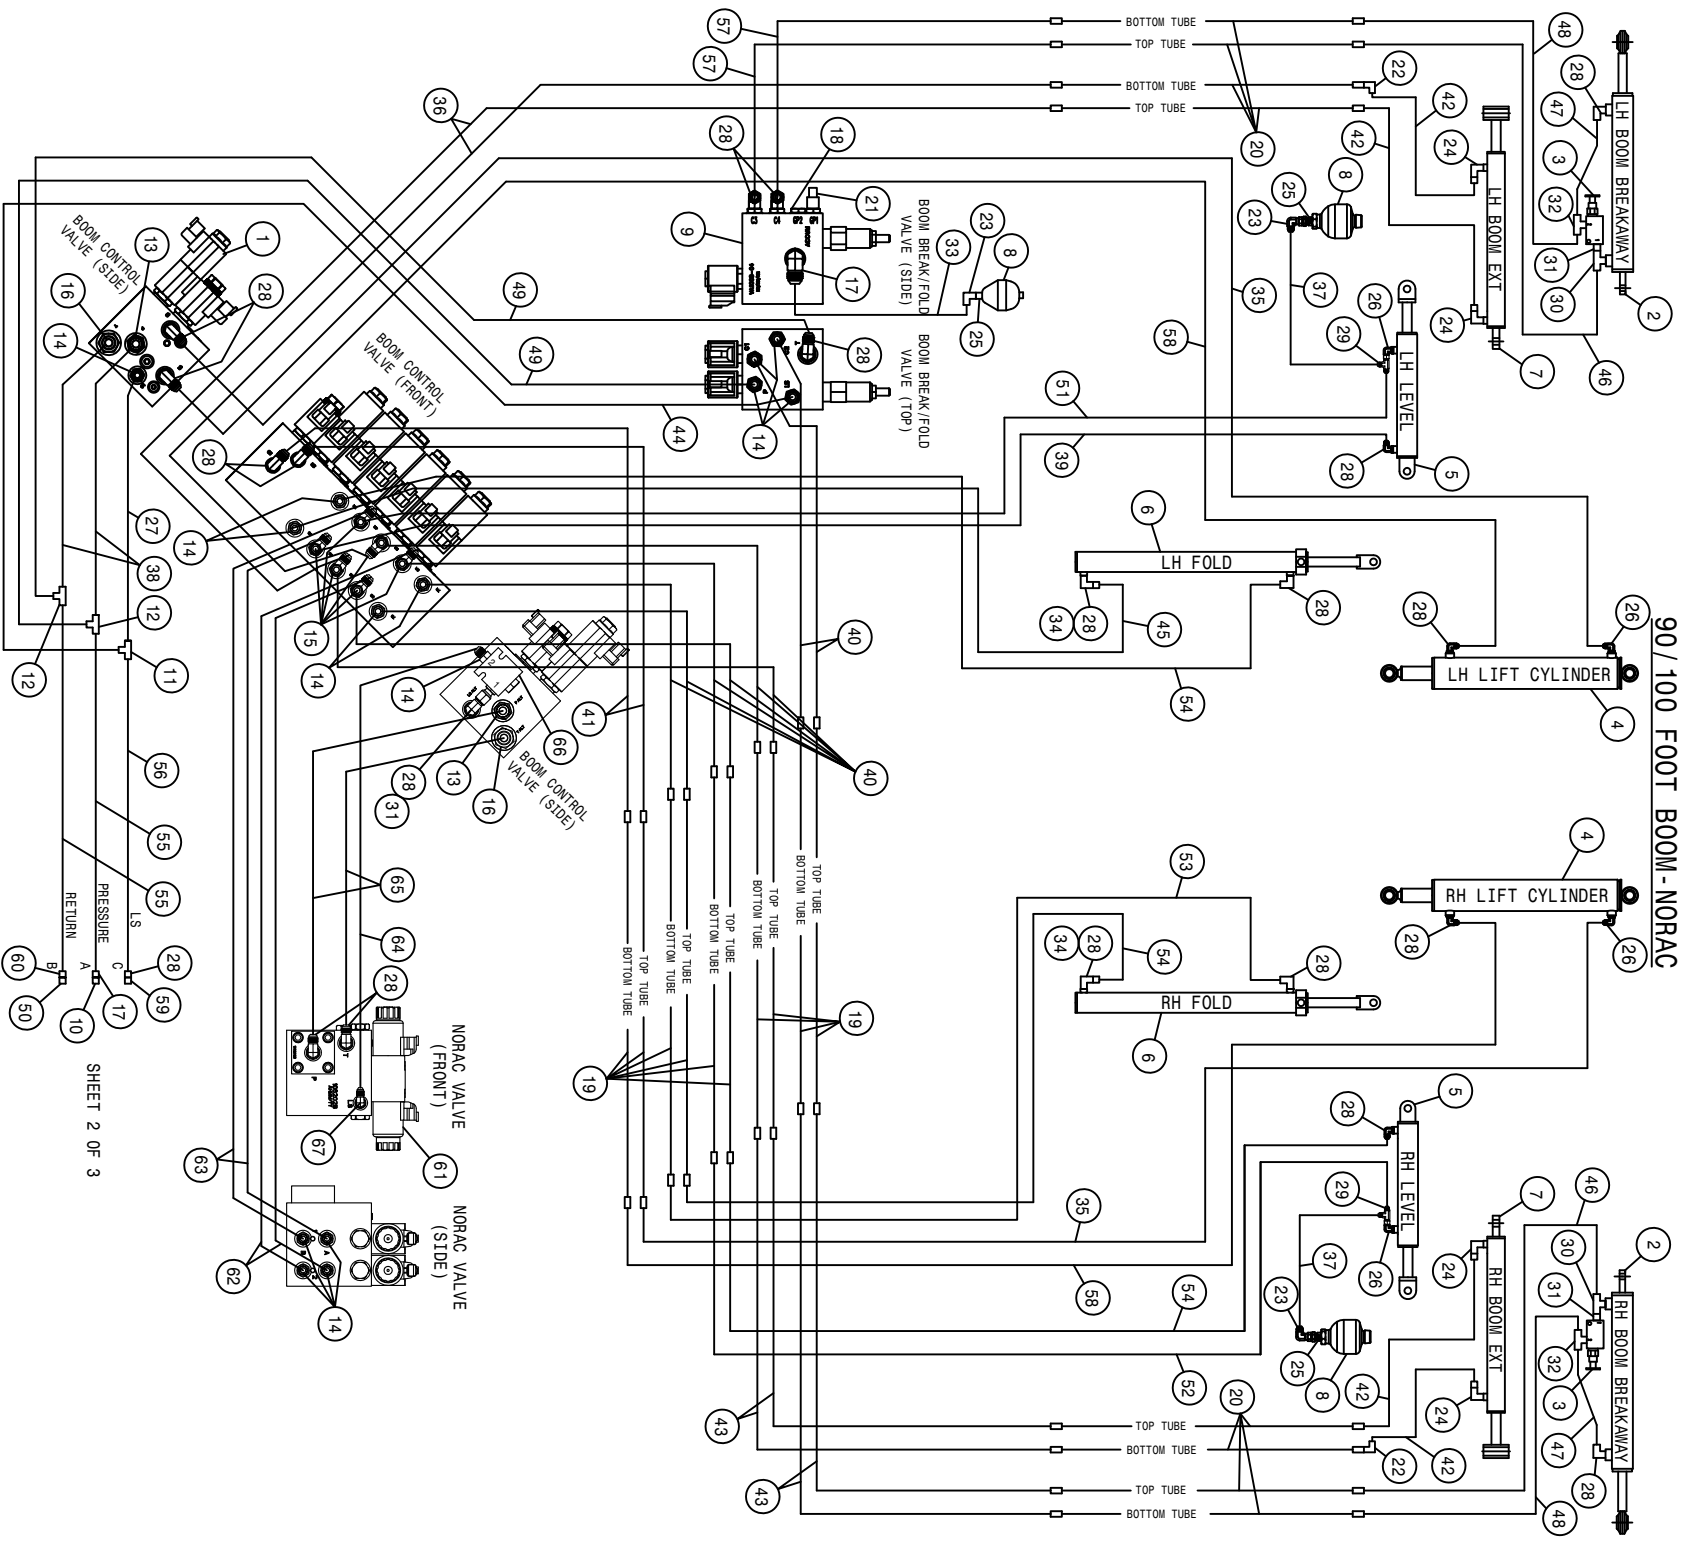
90/100 FOOT BOOM-NORAC

SHEET 2 OF 3

BOTTOM TUBE
TOP TUBE
BOTTOM TUBE
TOP TUBE

LH BOOM BREAKAWAY
LH BOOM EXT
LH LEVEL
LH FOLD
LH LIFT CYLINDER
RH LIFT CYLINDER
RH FOLD
RH LEVEL
RH BOOM EXT
RH BOOM BREAKAWAY

BOOM BREAK/FOLD VALVE (SIDE)
BOOM BREAK/FOLD VALVE (TOP)
BOOM CONTROL VALVE (SIDE)
BOOM CONTROL VALVE (FRONT)
BOOM CONTROL VALVE (SIDE)
NORAC VALVE (FRONT)
NORAC VALVE (SIDE)

RETURN
PRESSURE
LS
B
A
C

TOP TUBE
BOTTOM TUBE
TOP TUBE
BOTTOM TUBE
TOP TUBE
BOTTOM TUBE
TOP TUBE
BOTTOM TUBE
TOP TUBE
BOTTOM TUBE

TOP TUBE
BOTTOM TUBE
TOP TUBE
BOTTOM TUBE

57 57 48 36 22 28 18 42 20 28 47 24 3 9 21 8 25 32 23 23 33 17 8 31 35 37 30 49 25 26 24 2 58 29 7 46 28 49 44 14 51 39 28 5 1 13 16 28 14 28 6 14 27 38 12 12 11 15 14 28 34 45 28 28 26 54 40 4 14 41 66 40 56 28 31 13 16 55 55 65 4 53 64 60 50 10 17 28 59 28 34 28 54 28 19 19 67 61 28 5 63 26 62 14 29 35 7 46 37 58 54 24 30 2 31 23 32 25 8 42 3 52 20 24 43 22 42 47 28 43 48 26 28 6